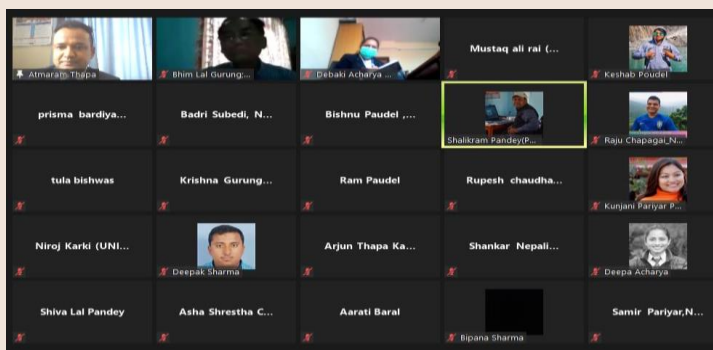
Atmaram Thapa
Bhim Lal Gurung:...
Debaki Acharya ...
Mustaq ali rai (...
Keshab Poudel

prisma bardiya...
Badri Subedi, N...
Bishnu Paudel ,...
Shalikram Pandey(P...
Raju Chapagai_N...

tula bishwas
Krishna Gurung...
Ram Paudel
Rupesh chaudha...
Kunjani Pariyar P...

Niroj Karki (UNI...
Deepak Sharma
Arjun Thapa Ka...
Shankar Nepali...
Deepa Acharya

Shiva Lal Pandey
Asha Shrestha C...
Aarati Baral
Bipana Sharma
Samir Pariyar,N...